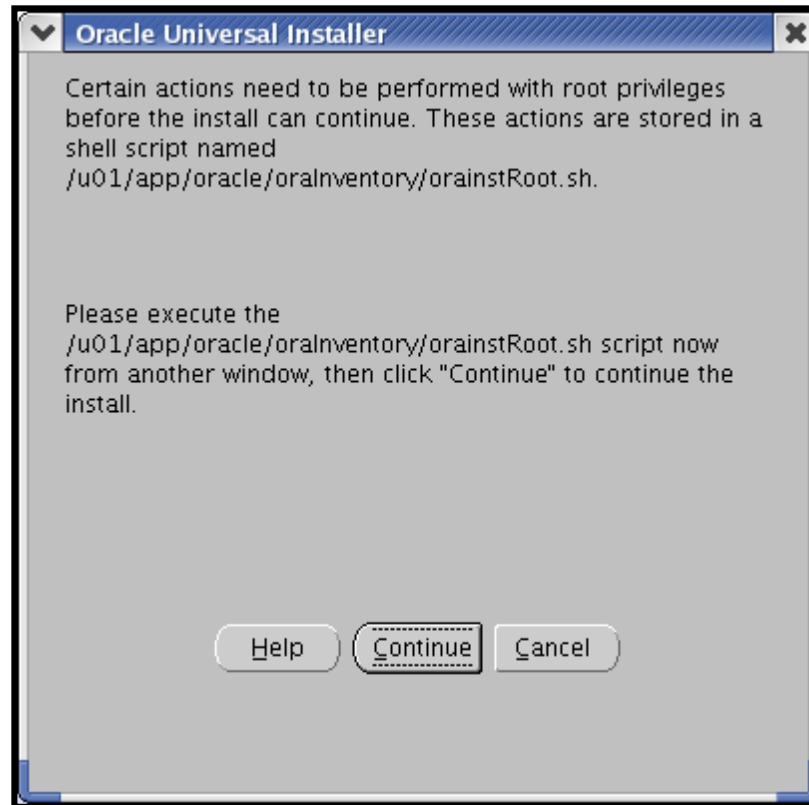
Oracle Universal Installer

Certain actions need to be performed with root privileges before the install can continue. These actions are stored in a shell script named /u01/app/oracle/oraInventory/orainstRoot.sh.

Please execute the /u01/app/oracle/oraInventory/orainstRoot.sh script now from another window, then click "Continue" to continue the install.

Help
Continue
Cancel